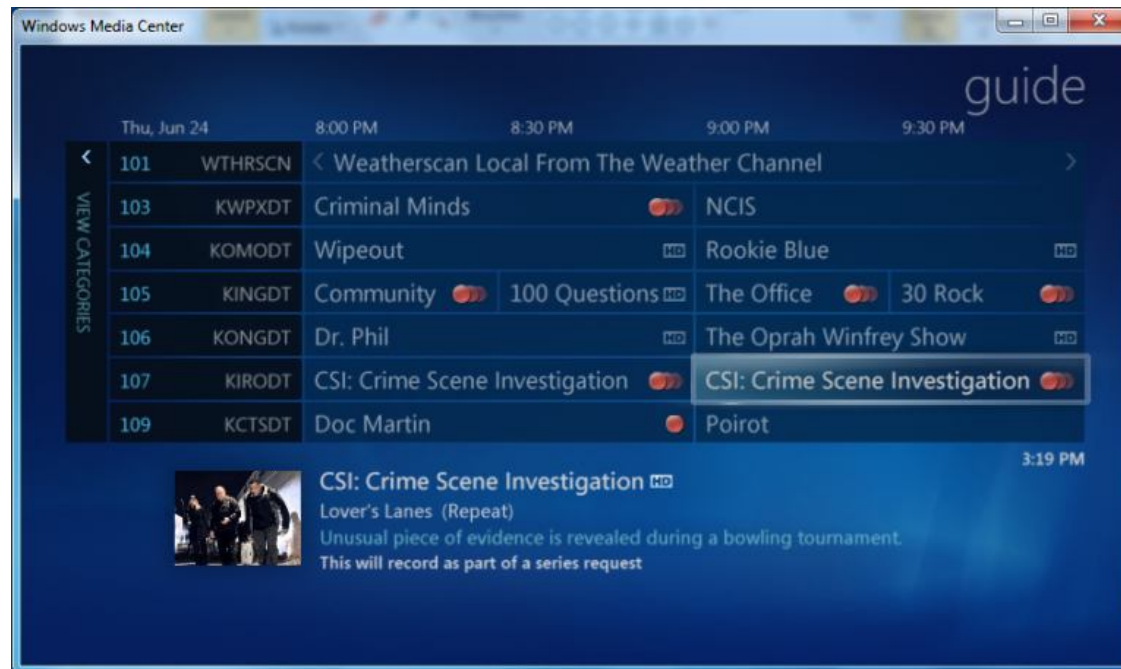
Windows Media Center

guide

| Thu, Jun 24 | | 8:00 PM | 8:30 PM | 9:00 PM | 9:30 PM |
|---|---|---|---|---|---|
| 101 | WTHRSCN | < Weatherscan Local From The Weather Channel | | | > |
| 103 | KWPXDT | Criminal Minds | | NCIS | |
| 104 | KOMODT | Wipeout HD | | Rookie Blue HD | |
| 105 | KINGDT | Community | 100 Questions HD | The Office | 30 Rock |
| 106 | KONGDT | Dr. Phil HD | | The Oprah Winfrey Show HD | |
| 107 | KIRODT | CSI: Crime Scene Investigation | | CSI: Crime Scene Investigation | |
| 109 | KCTSDT | Doc Martin | | Poirot | |

VIEW CATEGORIES

3:19 PM

CSI: Crime Scene Investigation HD
Lover's Lanes (Repeat)
Unusual piece of evidence is revealed during a bowling tournament.
This will record as part of a series request